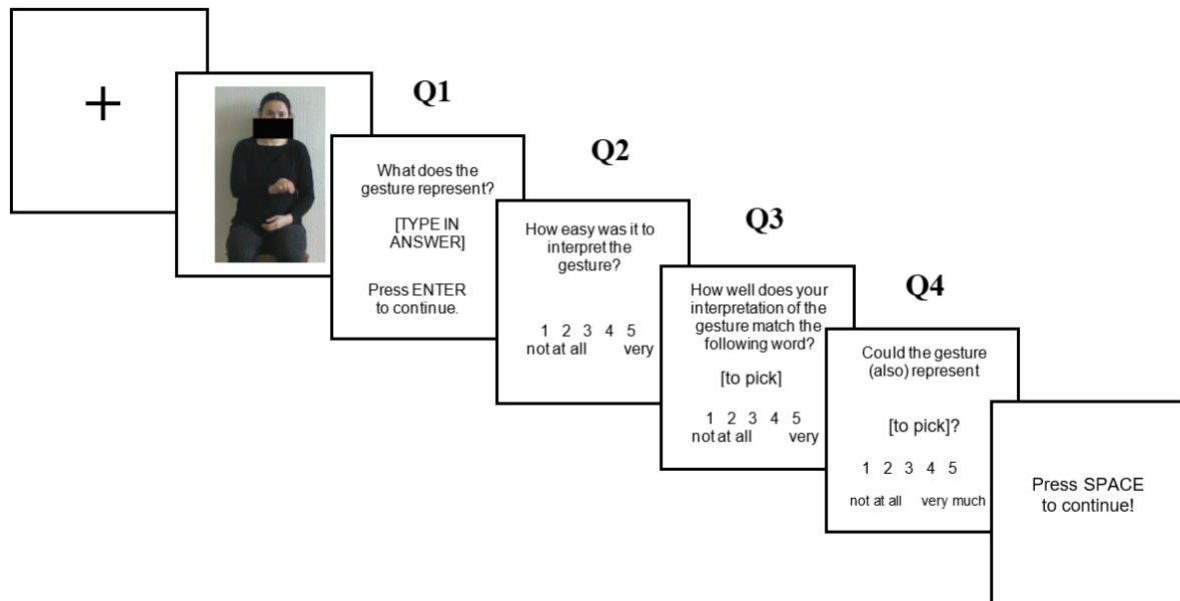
+

Q1

What does the gesture represent?

[TYPE IN ANSWER]

Press ENTER to continue.

Q2

How easy was it to interpret the gesture?

1 2 3 4 5
not at all very

Q3

How well does your interpretation of the gesture match the following word?

[to pick]

1 2 3 4 5
not at all very

Q4

Could the gesture (also) represent

[to pick]?

1 2 3 4 5
not at all very much

Press SPACE to continue!